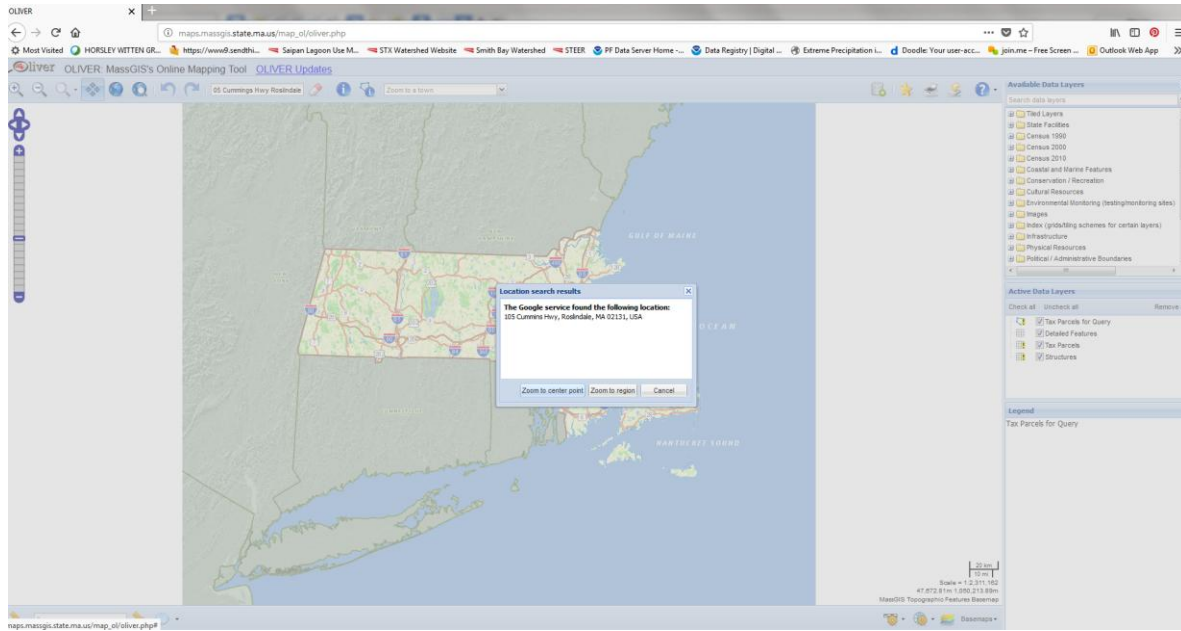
OLIVER

maps.massgis.state.ma.us/map_ol/oliver.php

Most Visited HORSLEY WITTEN GR... https://www9.sendthi... Saipan Lagoon Use M... STX Watershed Website Smith Bay Watershed STEER PF Data Server Home -... Data Registry | Digital ... Extreme Precipitation i... Doodle: Your user-acc... join.me – Free Screen ... Outlook Web App

Oliver OLIVER: MassGIS's Online Mapping Tool OLIVER Updates

05 Cummings Hwy Roslindale

Zoom to a town

Available Data Layers

Search data layers

Tiled Layers
State Facilities
Census 1990
Census 2000
Census 2010
Coastal and Marine Features
Conservation / Recreation
Cultural Resources
Environmental Monitoring (testing/monitoring sites)
Images
Index (grids/tiling schemes for certain layers)
Infrastructure
Physical Resources
Political / Administrative Boundaries

Active Data Layers

Check all Uncheck all Remove

Tax Parcels for Query
Detailed Features
Tax Parcels
Structures

Legend

Tax Parcels for Query

GULF OF MAINE

OCEAN

NANTUCKET SOUND

Location search results

The Google service found the following location:
105 Cummins Hwy, Roslindale, MA 02131, USA

Zoom to center point Zoom to region Cancel

20 km
10 mi
Scale = 1:2,311,162
47,872.81m 1,050,213.89m
MassGIS Topographic Features Basemap

Basemaps

naps.massgis.state.ma.us/map_ol/oliver.php#